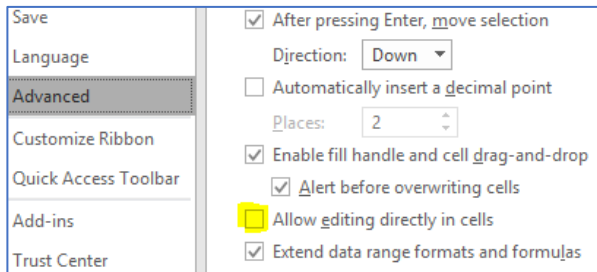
Save
Language
Advanced
Customize Ribbon
Quick Access Toolbar
Add-ins
Trust Center

After pressing Enter, move selection
Direction: Down
Automatically insert a decimal point
Places: 2
Enable fill handle and cell drag-and-drop
Alert before overwriting cells
Allow editing directly in cells
Extend data range formats and formulas